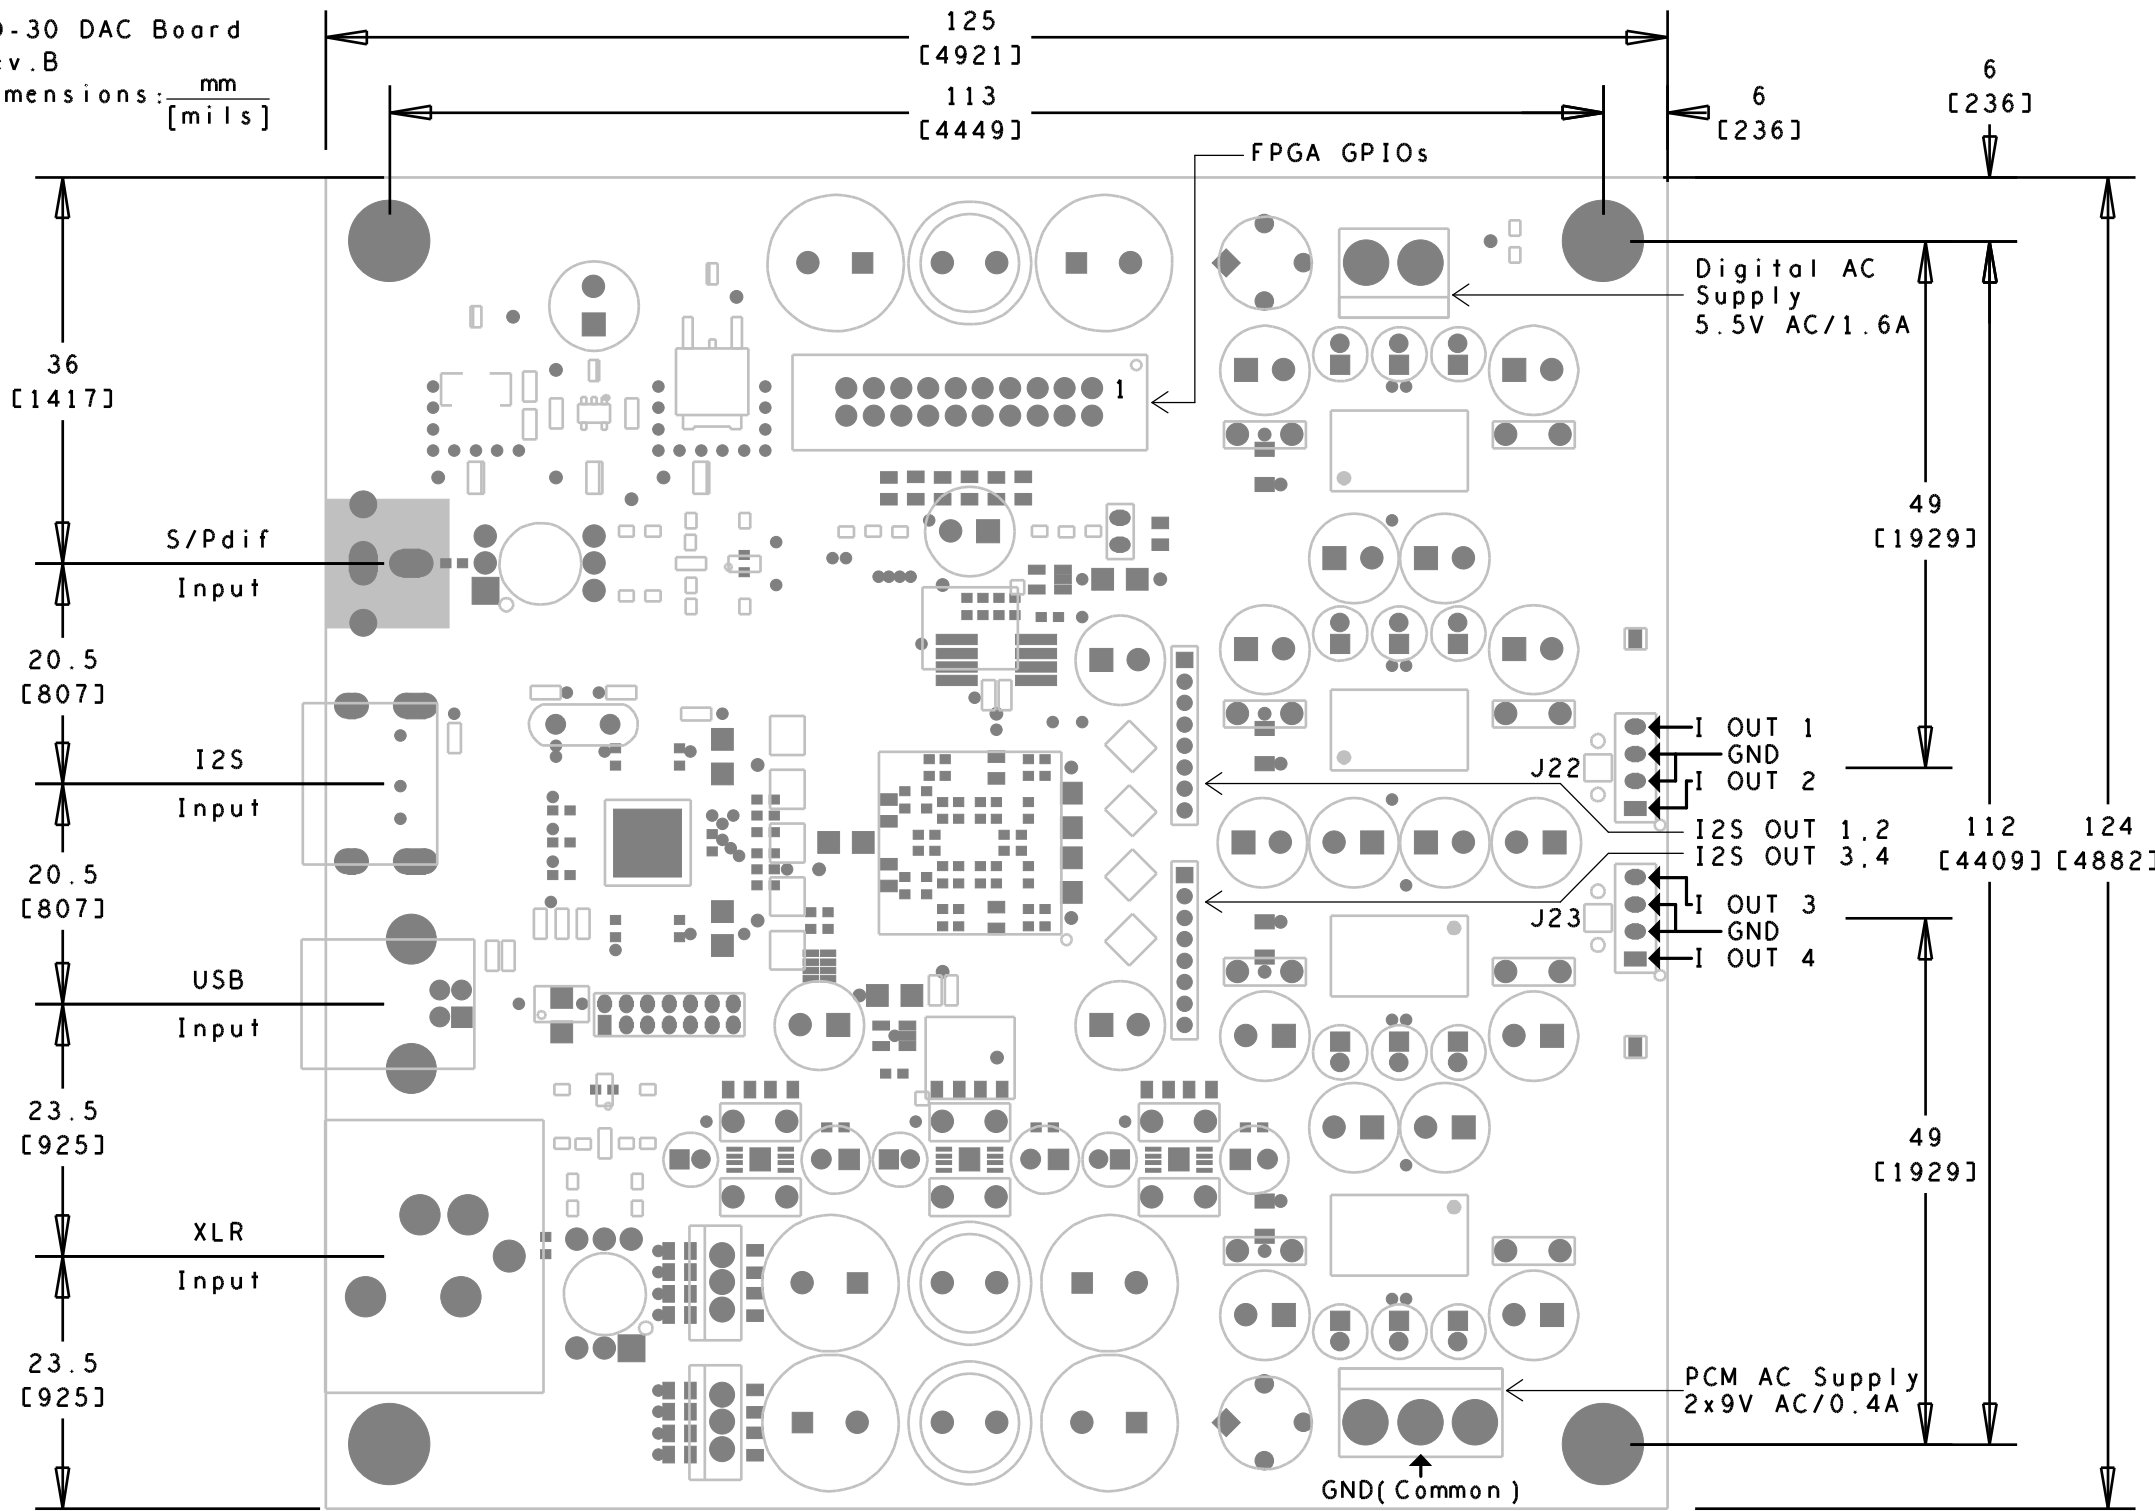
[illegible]-30 DAC Board
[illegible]v.B
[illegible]mensions: $\frac{mm}{[mils]}$

125
[4921]

113
[4449]

6
[236]

6
[236]

FPGA GPIOs

1

Digital AC Supply 5.5V AC/1.6A

36
[1417]

S/Pdif
Input

49
[1929]

20.5
[807]

I2S
Input

J22

I OUT 1
GND
I OUT 2

I2S OUT 1,2
I2S OUT 3,4

112
[4409]

124
[4882]

20.5
[807]

J23

I OUT 3
GND
I OUT 4

USB
Input

23.5
[925]

49
[1929]

XLR
Input

23.5
[925]

PCM AC Supply
2x9V AC/0.4A

GND(Common)